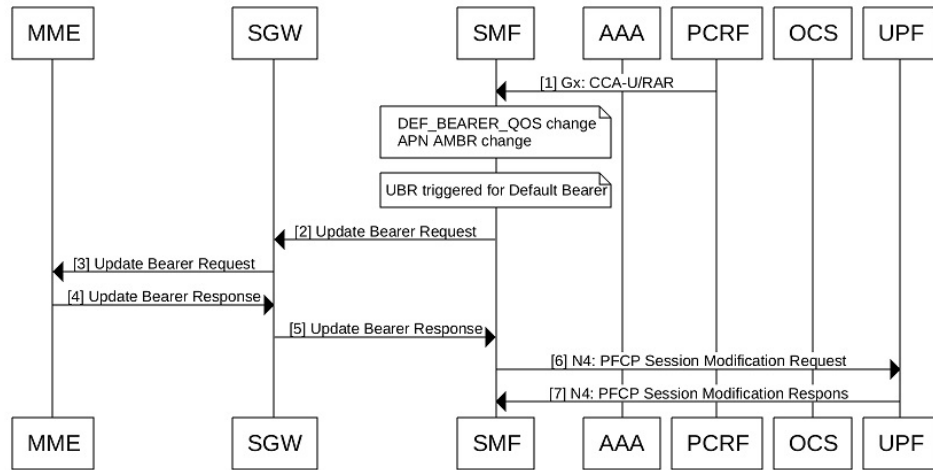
MME SGW SMF AAA PCRF OCS UPF

[1] Gx: CCA-U/RAR

DEF_BEARER_QOS change
APN AMBR change

UBR triggered for Default Bearer

[2] Update Bearer Request

[3] Update Bearer Request

[4] Update Bearer Response

[5] Update Bearer Response

[6] N4: PFCP Session Modification Request

[7] N4: PFCP Session Modification Respons

MME SGW SMF AAA PCRF OCS UPF